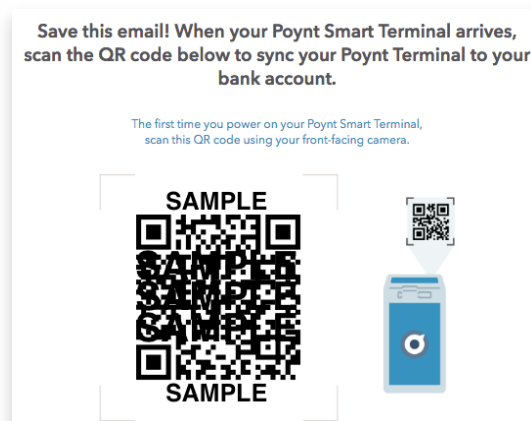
Save this email! When your Poynt Smart Terminal arrives, scan the QR code below to sync your Poynt Terminal to your bank account.

The first time you power on your Poynt Smart Terminal, scan this QR code using your front-facing camera.

SAMPLE

SAMPLE

SAMPLE

SAMPLE

SAMPLE